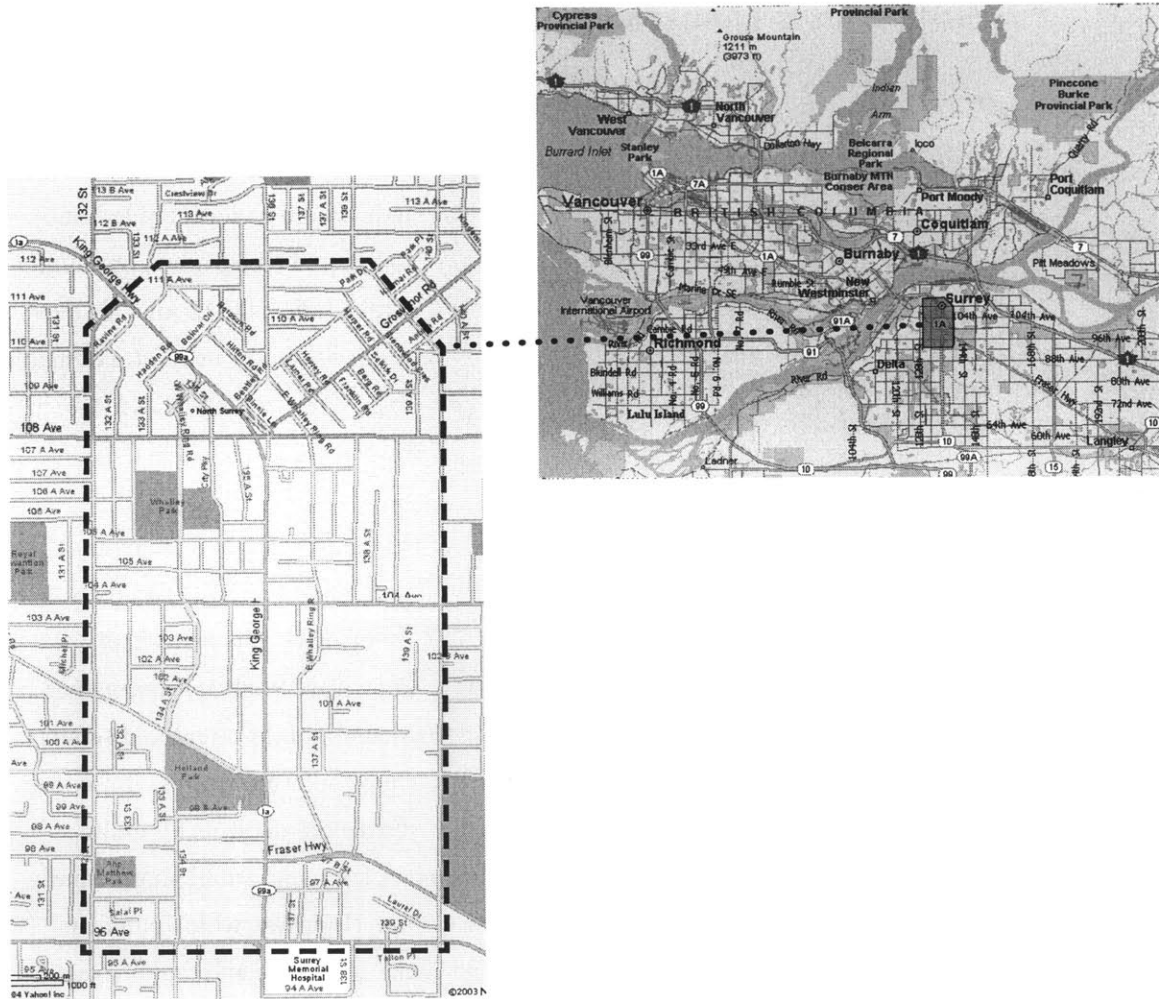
Cypress Provincial Park
Provincial Park
Grouse Mountain 1211 m (3973 ft)
North Vancouver
West Vancouver
Burrard Inlet
Stanley Park
Indian Arm
Belcarra Regional Park
Ioco
Burnaby MTN Conser Area
Pinecone Burke Provincial Park
Port Moody
Port Coquitlam
Vancouver
BRITISH COLUMBIA
Coquitlam
Burnaby
New Westminster
Pitt Meadows
Vancouver International Airport
Richmond
Surrey
1A
104th Ave
96th Ave
88th Ave
80th Ave
72nd Ave
Delta
Blundell Rd
Williams Rd
Lulu Island
River Rd
64th Ave
60th Ave
Langley
Ladner
91A
91
99
10
15
7
1

132 St
113 B Ave
Crestview Dr
112 B Ave
113 Ave
113 A Ave
112 A Ave
112 Ave
King George Hwy
111 A Ave
111 Ave
110 Ave
110 A Ave
109 Ave
Grosvenor Rd
99a
North Surrey
108 Ave
107 A Ave
107 Ave
106 A Ave
106 Ave
105 Ave
104 A Ave
104 Ave
103 A Ave
103 Ave
102 A Ave
102 Ave
101 A Ave
101 Ave
100 A Ave
99 A Ave
99 Ave
98 A Ave
98 Ave
97 A Ave
96 Ave
95 A Ave
95 Ave
94 A Ave
Whalley Park
Royal Kwantlen Park
Holland Park
King George
Whalley Ring Rd
Fraser Hwy
Laurel Dr
Surrey Memorial Hospital
131 A St
137 A St
139 A St
138 St
137 St
1A
Salal Pl
Tallon Pl
©2004 Yahoo! Inc
©2003